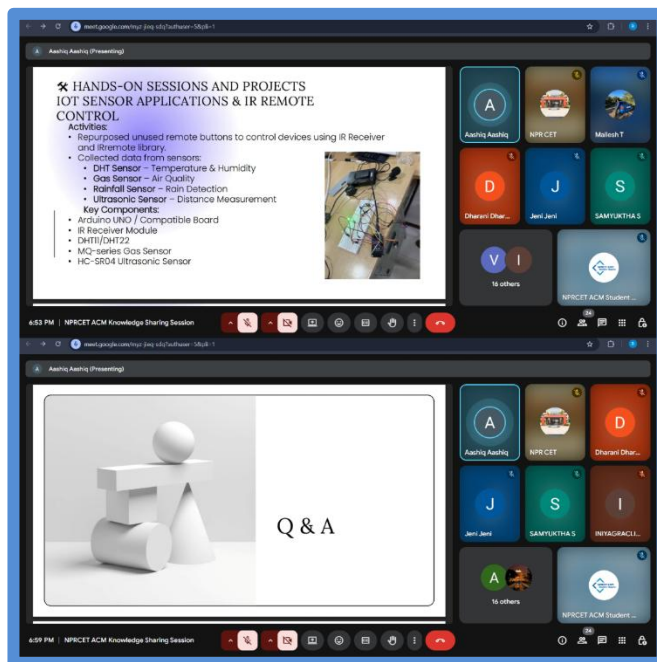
meet.google.com/myz-jixq-sdq?authuser=5&pli=1

Aashiq Aashiq (Presenting)

🛠 HANDS-ON SESSIONS AND PROJECTS
IOT SENSOR APPLICATIONS & IR REMOTE CONTROL

Activities:
• Repurposed unused remote buttons to control devices using IR Receiver and IRremote library.
• Collected data from sensors:
  • DHT Sensor – Temperature & Humidity
  • Gas Sensor – Air Quality
  • Rainfall Sensor – Rain Detection
  • Ultrasonic Sensor – Distance Measurement

Key Components:
• Arduino UNO / Compatible Board
• IR Receiver Module
• DHT11/DHT22
• MQ-series Gas Sensor
• HC-SR04 Ultrasonic Sensor

A
Aashiq Aashiq
NPR CET
Mailesh T
D
Dharani Dhar...
J
Jeni Jeni
S
SAMYUKTHA S
V I
16 others
NPRCET ACM Student ...

6:53 PM | NPRCET ACM Knowledge Sharing Session

24

meet.google.com/myz-jixq-sdq?authuser=5&pli=1

Aashiq Aashiq (Presenting)

Q & A

A
Aashiq Aashiq
NPR CET
D
Dharani Dhar...
J
Jeni Jeni
S
SAMYUKTHA S
I
INIYAGRACLI...
A
16 others
NPRCET ACM Student ...

6:59 PM | NPRCET ACM Knowledge Sharing Session

24